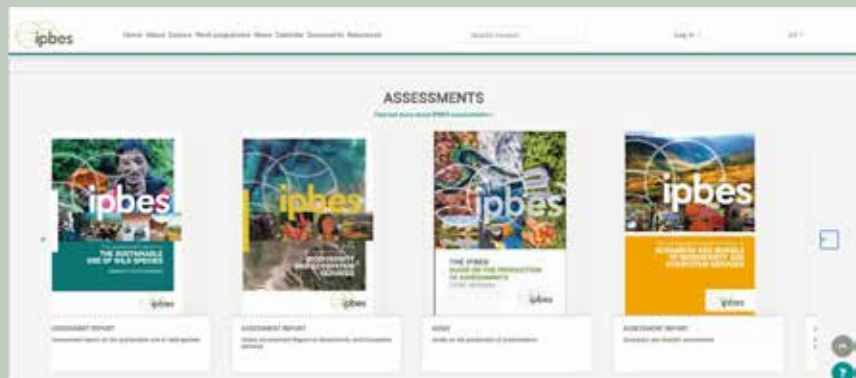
ipbes

Home About Science Work programme News Calendar Documents Resources

Search Ipbes

Log in

EN

ASSESSMENTS

Find out more about IPBES assessments

ipbes

THE SUSTAINABLE USE OF WILD SPECIES

ipbes

ipbes

BIODIVERSITY AND ECOSYSTEM SERVICES

ipbes

ipbes

THE IPBES GUIDE ON THE PRODUCTION OF ASSESSMENTS

ipbes

ipbes

SCENARIOS AND MODELS OF BIODIVERSITY AND ECOSYSTEM SERVICES

ipbes

ASSESSMENT REPORT

Assessment report on the sustainable use of wild species

ASSESSMENT REPORT

Global assessment Report on Biodiversity and Ecosystem Services

GUIDE

Guide on the production of assessments

ASSESSMENT REPORT

Scenarios and Models assessment

?